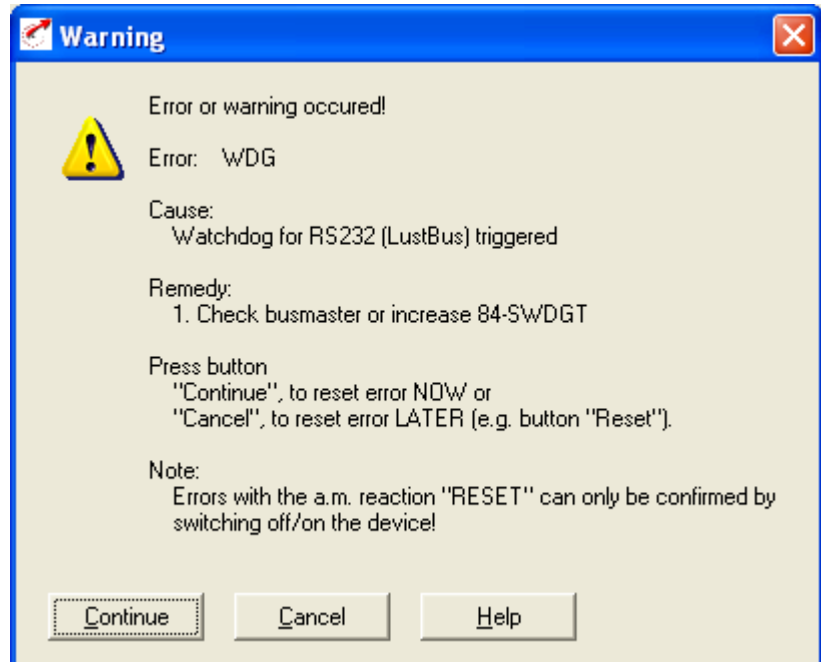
Warning

Error or warning occured!

Error: WDG

Cause:
Watchdog for RS232 (LustBus) triggered

Remedy:
1. Check busmaster or increase 84-SWDGT

Press button
"Continue", to reset error NOW or
"Cancel", to reset error LATER (e.g. button "Reset").

Note:
Errors with the a.m. reaction "RESET" can only be confirmed by switching off/on the device!

Continue Cancel Help